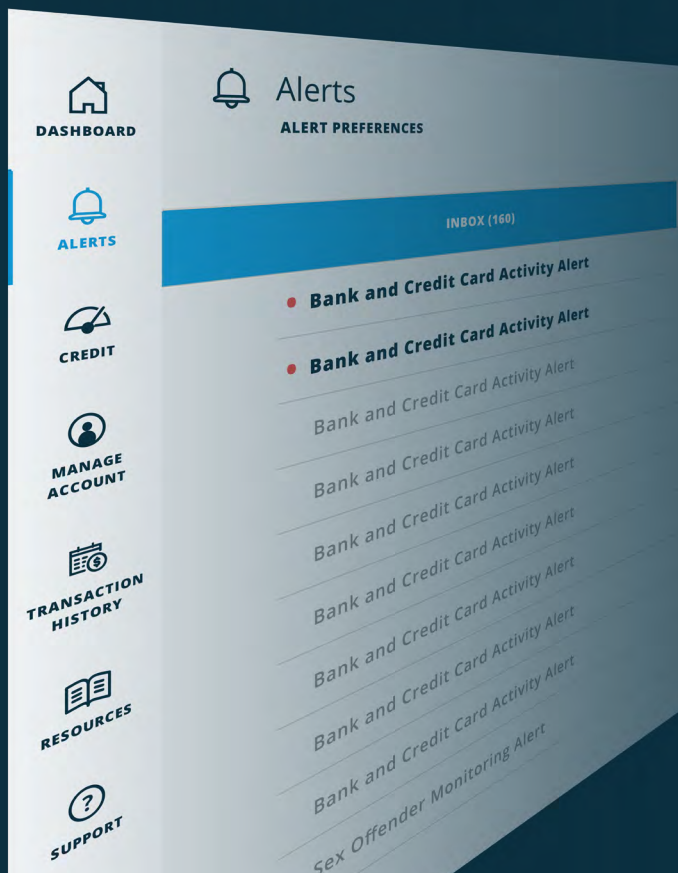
DASHBOARD

ALERTS

CREDIT

MANAGE ACCOUNT

TRANSACTION HISTORY

RESOURCES

SUPPORT

Alerts

ALERT PREFERENCES

INBOX (160)

Bank and Credit Card Activity Alert

Bank and Credit Card Activity Alert

Bank and Credit Card Activity Alert

Bank and Credit Card Activity Alert

Bank and Credit Card Activity Alert

Bank and Credit Card Activity Alert

Bank and Credit Card Activity Alert

Bank and Credit Card Activity Alert

Bank and Credit Card Activity Alert

Bank and Credit Card Activity Alert

Sex Offender Monitoring Alert